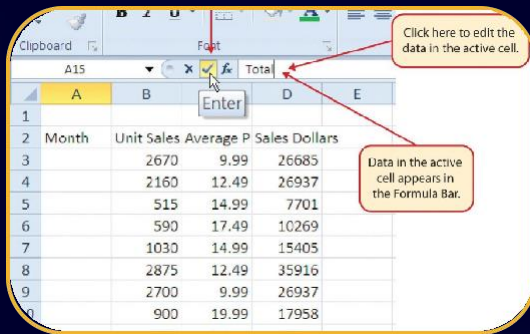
B I U A
Clipboard Font
A15 × ✓ fx Total
Enter
Click here to edit the data in the active cell.

| | A | B | C | D | E |
|---|---|---|---|---|---|
| 1 | | | | | |
| 2 | Month | Unit Sales | Average P | Sales Dollars | |
| 3 | | 2670 | 9.99 | 26685 | |
| 4 | | 2160 | 12.49 | 26937 | |
| 5 | | 515 | 14.99 | 7701 | |
| 6 | | 590 | 17.49 | 10269 | |
| 7 | | 1030 | 14.99 | 15405 | |
| 8 | | 2875 | 12.49 | 35916 | |
| 9 | | 2700 | 9.99 | 26937 | |
| 10 | | 900 | 19.99 | 17958 | |

Data in the active cell appears in the Formula Bar.